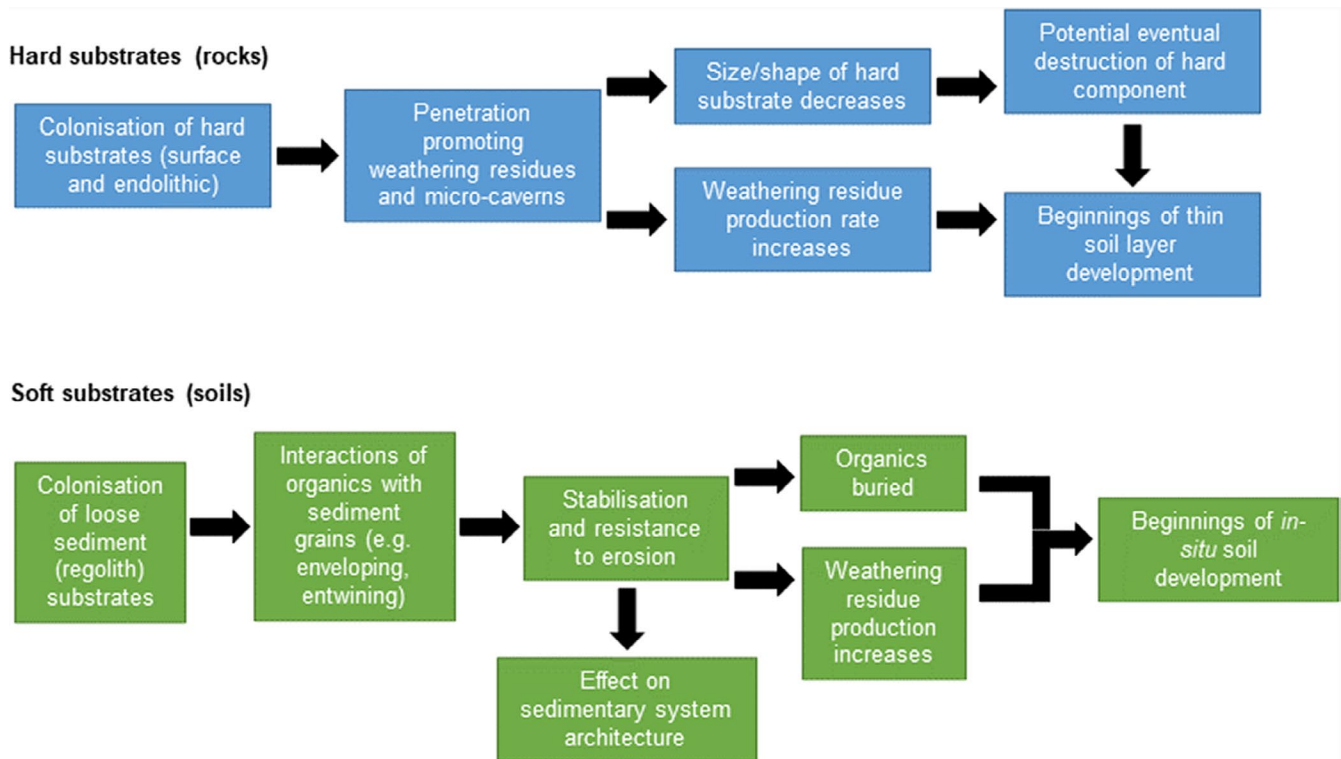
Hard substrates (rocks)

Colonisation of hard substrates (surface and endolithic)

Penetration promoting weathering residues and micro-caverns

Size/shape of hard substrate decreases

Potential eventual destruction of hard component

Weathering residue production rate increases

Beginnings of thin soil layer development

Soft substrates (soils)

Colonisation of loose sediment (regolith) substrates

Interactions of organics with sediment grains (e.g. enveloping, entwining)

Stabilisation and resistance to erosion

Organics buried

Weathering residue production increases

Beginnings of *in-situ* soil development

Effect on sedimentary system architecture